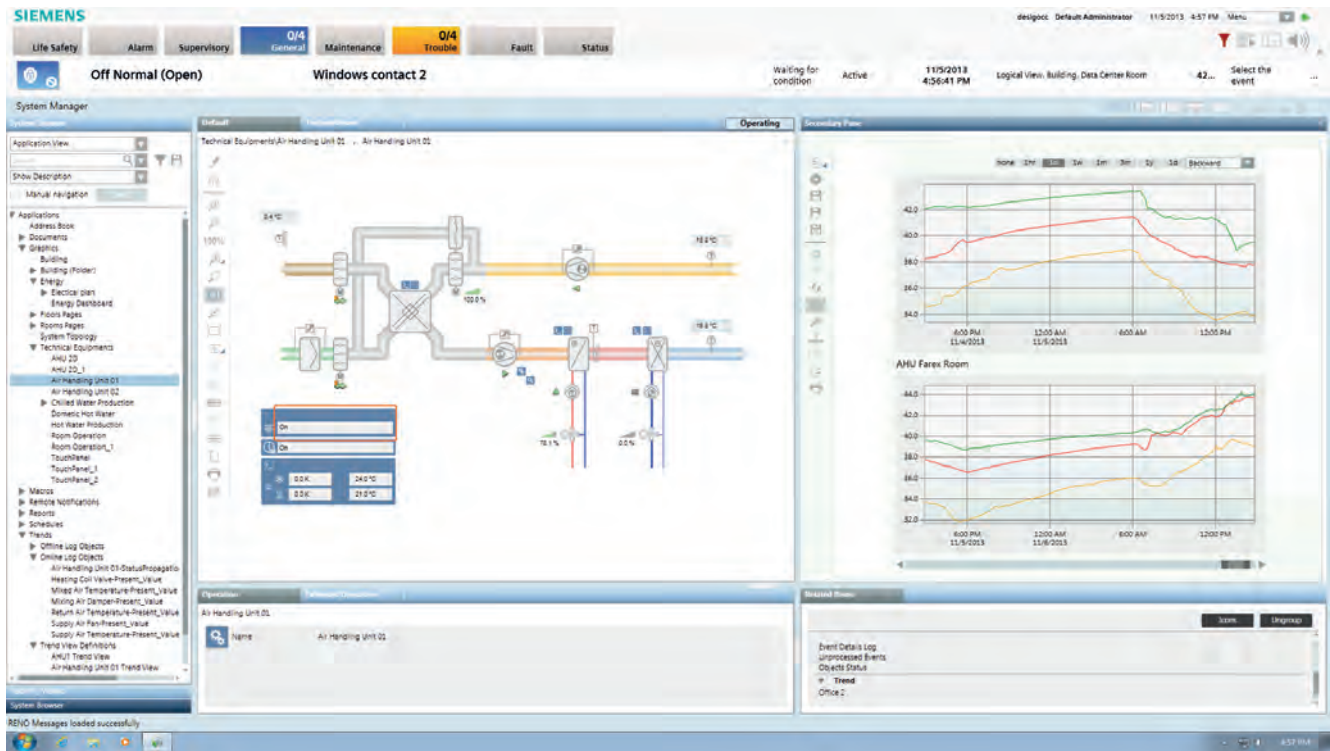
SIEMENS

Life Safety | Alarm | Supervisory | 0/4 General | Maintenance | 0/4 Trouble | Fault | Status

desigocc Default Administrator 11/5/2013 4:57 PM Menu

Off Normal (Open) Windows contact 2 Waiting for condition Active 11/5/2013 4:56:41 PM Logical View. Building. Data Center Room 42... Select the event

System Manager

Application View

Show Description

Manual navigation

Applications
Address Book
Documents
Graphics
Building
Building (Folder)
Energy
Electical plan
Energy Dashboard
Floors Pages
Rooms Pages
System Topology
Technical Equipments
AHU 2D
AHU 2D_1
Air Handling Unit 01
Air Handling Unit 02
Chilled Water Production
Domestic Hot Water
Hot Water Production
Room Operation
Room Operation_1
TouchPanel
TouchPanel_1
TouchPanel_2
Macros
Remote Notifications
Reports
Schedules
Trends
Offline Log Objects
Online Log Objects
Air Handling Unit 01-StatusPropagatio
Heating Coil Valve-Present_Value
Mixed Air Temperature-Present_Value
Mixing Air Damper-Present_Value
Return Air Temperature-Present_Value
Supply Air Fan-Present_value
Supply Air Temperature-Present_Value
Trend View Definitions
AHU1 Trend View
Air Handling Unit 01 Trend View

System Browser

Default | Operating

Technical Equipments\Air Handling Unit 01 . Air Handling Unit 01

100%

On
On
0.0 K 24.0 °C
0.0 K 21.0 °C

100.0 %
78.1 %
0.0 %

Secondary Pane

none 1hr 1d 1w 1m 3m 1y 1d Backward

42.0
40.0
38.0
36.0
34.0
6:00 PM 11/4/2013
12:00 AM 11/5/2013
6:00 AM
12:00 PM

AHU Farex Room

44.0
42.0
40.0
38.0
36.0
34.0
32.0
6:00 PM 11/5/2013
12:00 AM 11/6/2013
6:00 AM
12:00 PM

Operation
Air Handling Unit 01
Name Air Handling Unit 01

Related Items
Icons Ungroup
Event Details Log
Unprocessed Events
Objects Status
Trend
Office 2

RENO Messages loaded successfully